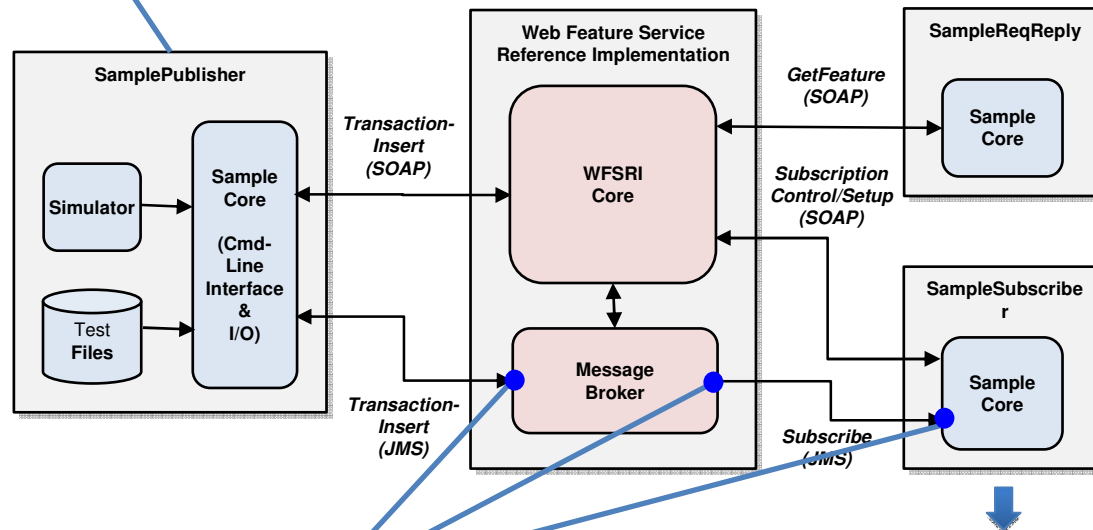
SamplePublisher

Simulator

Test Files

Sample Core

(Cmd-Line Interface & I/O)

Transaction-Insert (SOAP)

Transaction-Insert (JMS)

Web Feature Service Reference Implementation

WFSRI Core

Message Broker

GetFeature (SOAP)

Subscription Control/Setup (SOAP)

Subscribe (JMS)

SampleReqReply

Sample Core

SampleSubscriber

Sample Core